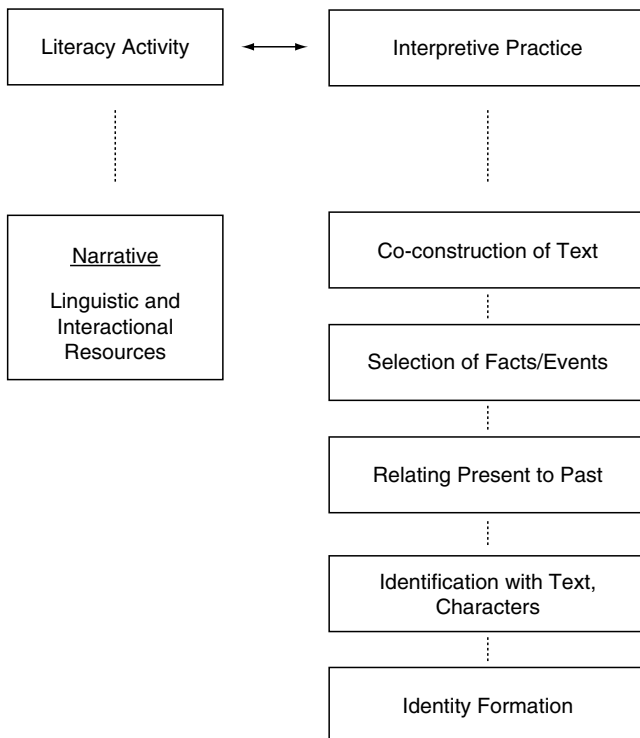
Literacy Activity

Interpretive Practice

Narrative

Linguistic and Interactional Resources

Co-construction of Text

Selection of Facts/Events

Relating Present to Past

Identification with Text, Characters

Identity Formation